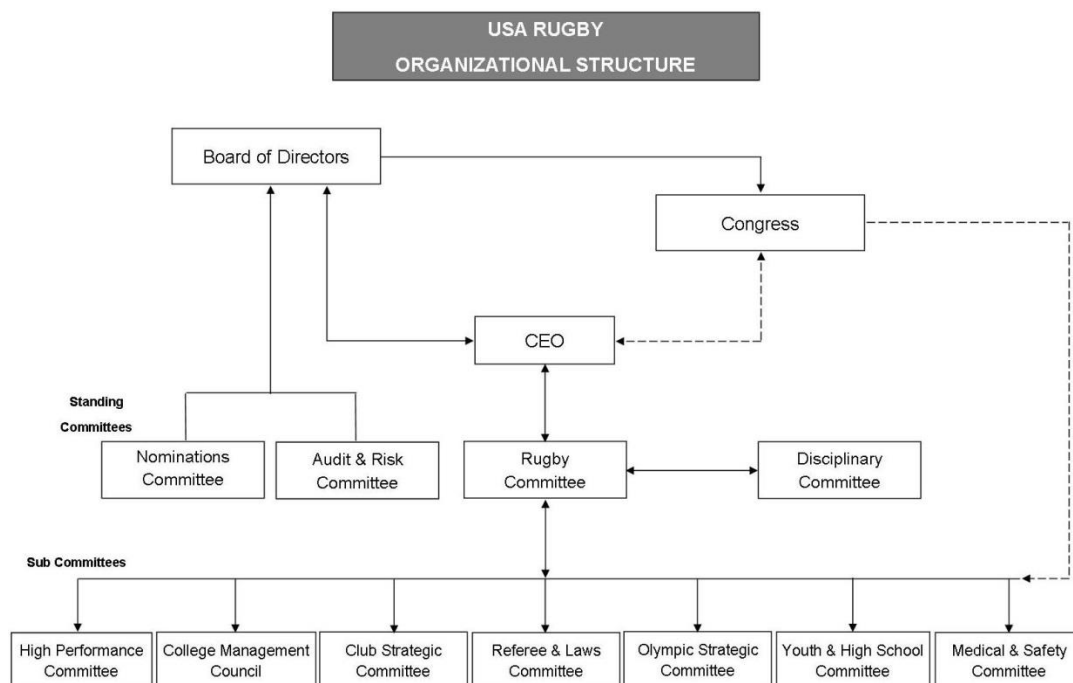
USA RUGBY
ORGANIZATIONAL STRUCTURE

Board of Directors

Congress

CEO

Standing Committees

Nominations Committee

Audit & Risk Committee

Rugby Committee

Disciplinary Committee

Sub Committees

High Performance Committee

College Management Council

Club Strategic Committee

Referee & Laws Committee

Olympic Strategic Committee

Youth & High School Committee

Medical & Safety Committee